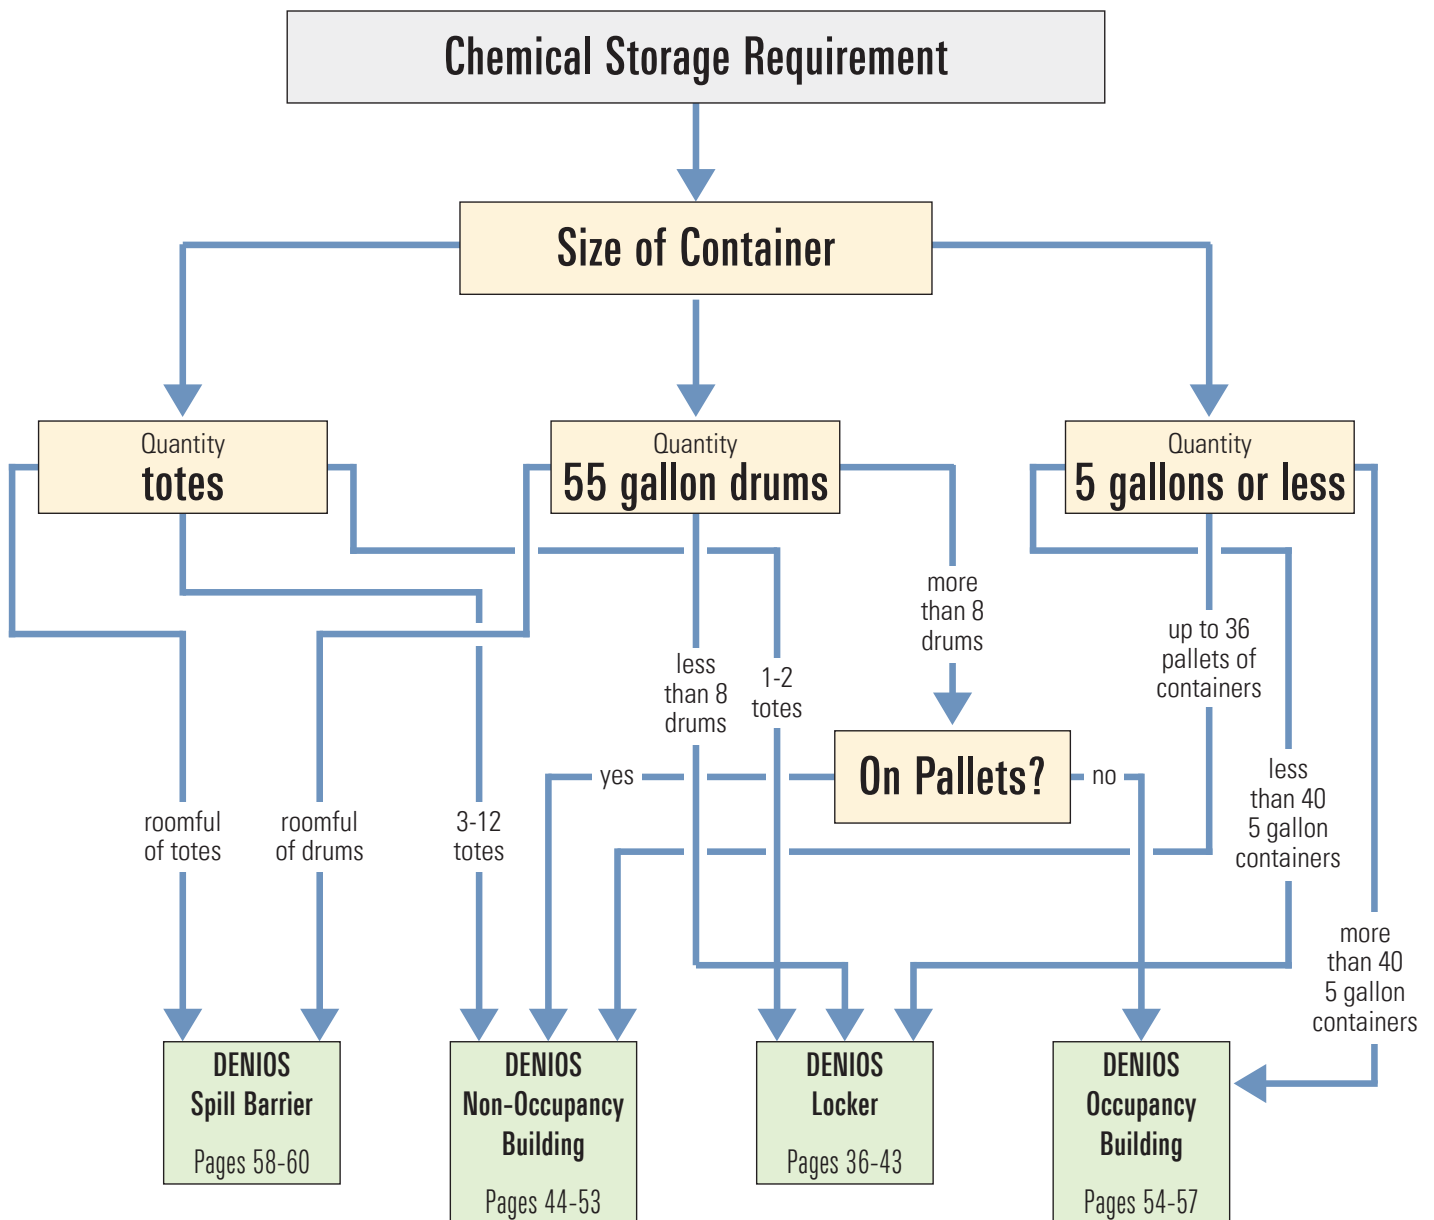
Chemical Storage Requirement

Size of Container

Quantity
totes

Quantity
55 gallon drums

Quantity
5 gallons or less

more than 8 drums

up to 36 pallets of containers

less than 8 drums

1-2 totes

On Pallets?

yes

no

less than 40 5 gallon containers

roomful of totes

roomful of drums

3-12 totes

more than 40 5 gallon containers

DENIOS
Spill Barrier
Pages 58-60

DENIOS
Non-Occupancy Building
Pages 44-53

DENIOS
Locker
Pages 36-43

DENIOS
Occupancy Building
Pages 54-57